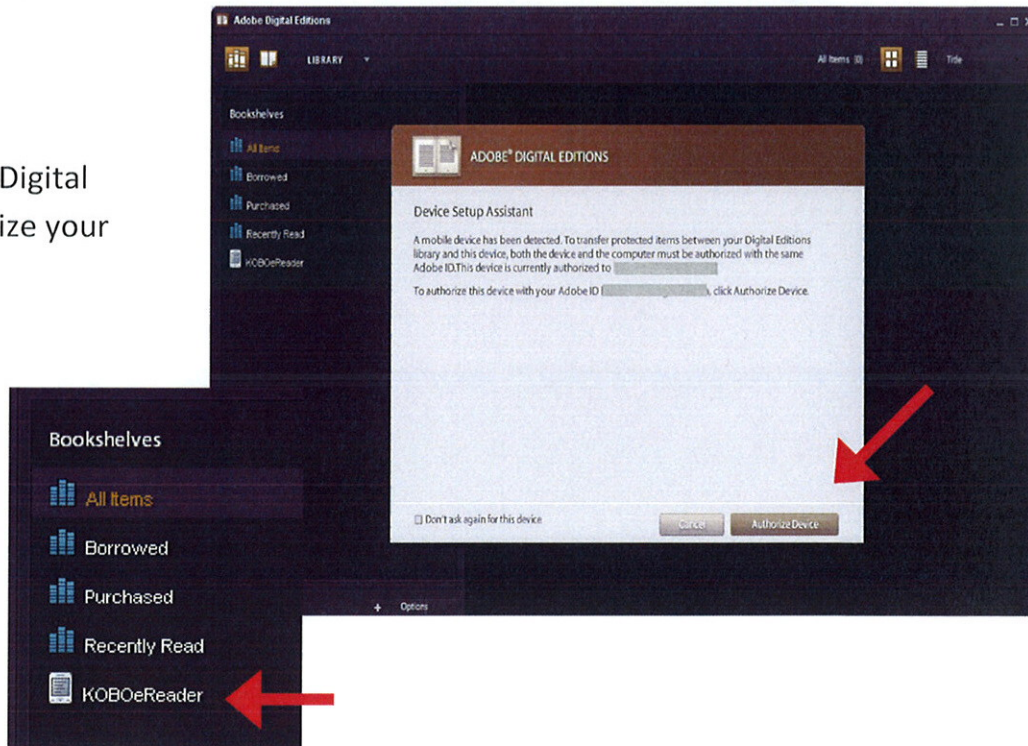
Digital
ize your

Adobe Digital Editions

LIBRARY

All Items (0)

Title

Bookshelves

All Items

Borrowed

Purchased

Recently Read

KOBOeReader

ADOBE® DIGITAL EDITIONS

Device Setup Assistant

A mobile device has been detected. To transfer protected items between your Digital Editions library and this device, both the device and the computer must be authorized with the same Adobe ID.This device is currently authorized to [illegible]

To authorize this device with your Adobe ID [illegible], click Authorize Device.

Don't ask again for this device

Cancel

Authorize Device

+ Options

Bookshelves

All Items

Borrowed

Purchased

Recently Read

KOBOeReader